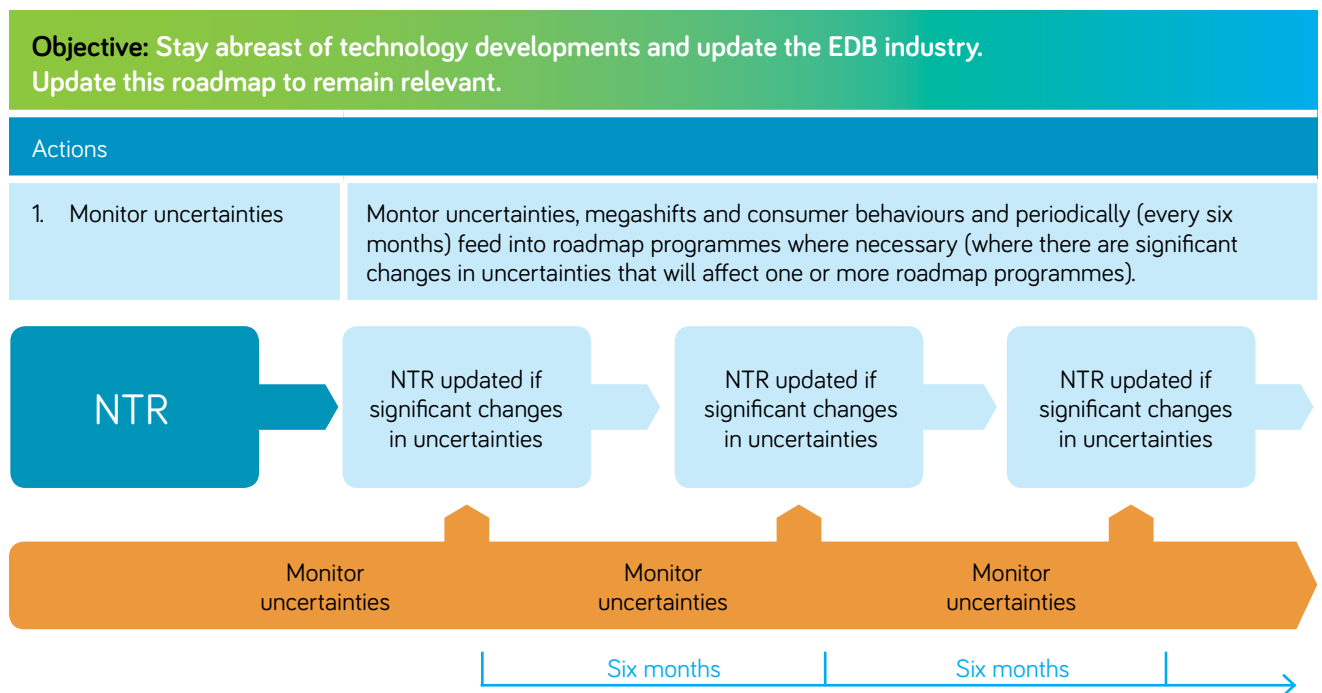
**Objective:** Stay abreast of technology developments and update the EDB industry. Update this roadmap to remain relevant.

Actions

| | |
|---|---|
| 1. Monitor uncertainties | Montor uncertainties, megashifts and consumer behaviours and periodically (every six months) feed into roadmap programmes where necessary (where there are significant changes in uncertainties that will affect one or more roadmap programmes). |

NTR

NTR updated if significant changes in uncertainties

NTR updated if significant changes in uncertainties

NTR updated if significant changes in uncertainties

Monitor uncertainties

Monitor uncertainties

Monitor uncertainties

Six months

Six months